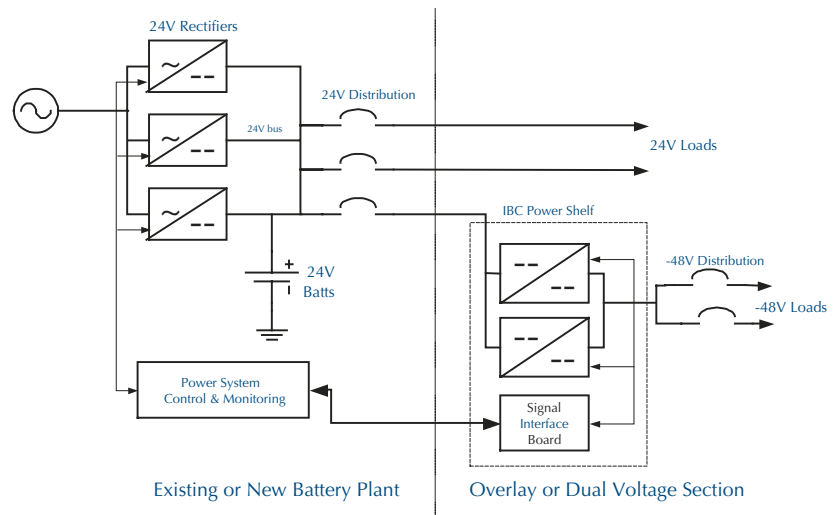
24V Rectifiers

24V bus

24V Distribution

24V Loads

+ 24V Batts

IBC Power Shelf

-48V Distribution

-48V Loads

Power System Control & Monitoring

Signal Interface Board

Existing or New Battery Plant

Overlay or Dual Voltage Section